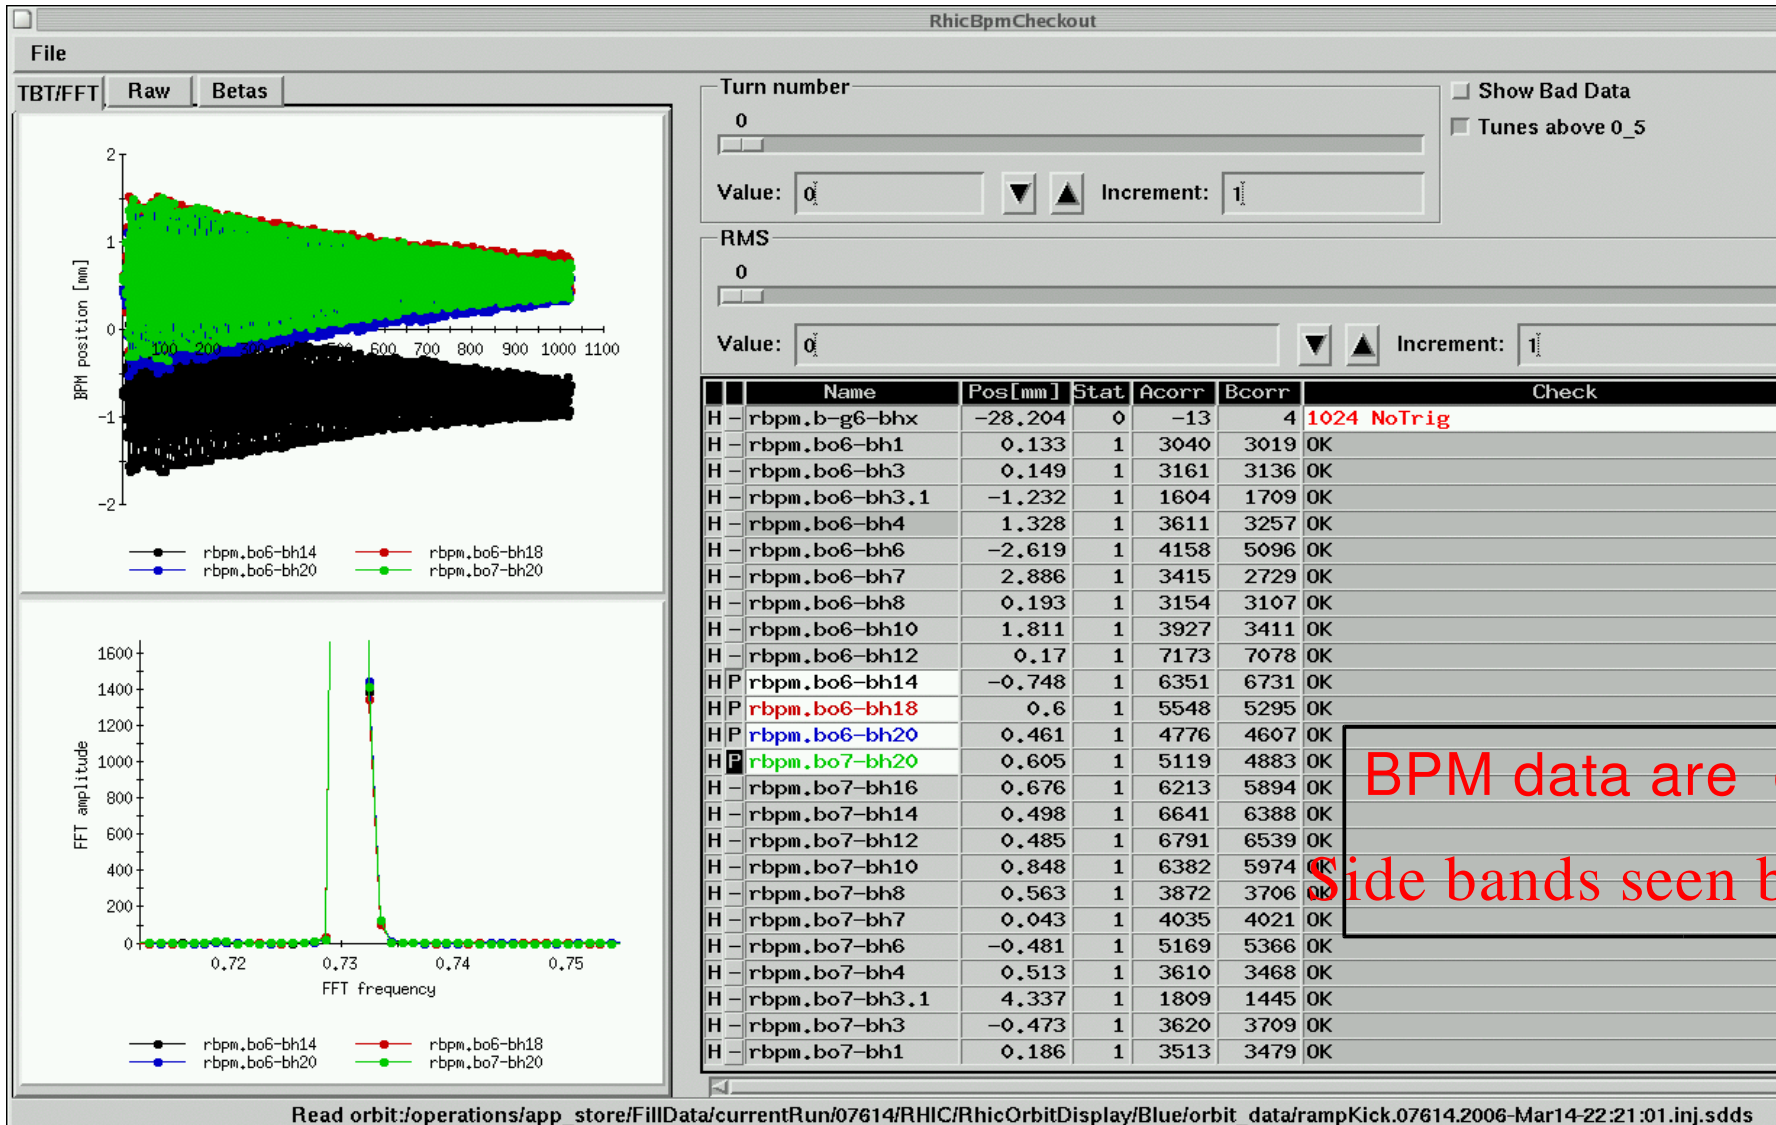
RhicBpmCheckout

File

TBT/FFT Raw Betas

Turn number
0
Value: 0 Increment: 1

Show Bad Data
Tunes above 0_5

RMS
0
Value: 0 Increment: 1

BPM position [mm]
2
1
0
-1
-2
100 200 600 700 800 900 1000 1100

rbpm.bo6-bh14 rbpm.bo6-bh18
rbpm.bo6-bh20 rbpm.bo7-bh20

FFT amplitude
1600
1400
1200
1000
800
600
400
200
0
0.72 0.73 0.74 0.75
FFT frequency

rbpm.bo6-bh14 rbpm.bo6-bh18
rbpm.bo6-bh20 rbpm.bo7-bh20

| | | Name | Pos[mm] | Stat | Acorr | Bcorr | Check |
|---|---|---|---|---|---|---|---|
| H | – | rbpm.b-g6-bhx | -28.204 | 0 | -13 | 4 | 1024 NoTrig |
| H | – | rbpm.bo6-bh1 | 0.133 | 1 | 3040 | 3019 | OK |
| H | – | rbpm.bo6-bh3 | 0.149 | 1 | 3161 | 3136 | OK |
| H | – | rbpm.bo6-bh3.1 | -1.232 | 1 | 1604 | 1709 | OK |
| H | – | rbpm.bo6-bh4 | 1.328 | 1 | 3611 | 3257 | OK |
| H | – | rbpm.bo6-bh6 | -2.619 | 1 | 4158 | 5096 | OK |
| H | – | rbpm.bo6-bh7 | 2.886 | 1 | 3415 | 2729 | OK |
| H | – | rbpm.bo6-bh8 | 0.193 | 1 | 3154 | 3107 | OK |
| H | – | rbpm.bo6-bh10 | 1.811 | 1 | 3927 | 3411 | OK |
| H | – | rbpm.bo6-bh12 | 0.17 | 1 | 7173 | 7078 | OK |
| H | P | rbpm.bo6-bh14 | -0.748 | 1 | 6351 | 6731 | OK |
| H | P | rbpm.bo6-bh18 | 0.6 | 1 | 5548 | 5295 | OK |
| H | P | rbpm.bo6-bh20 | 0.461 | 1 | 4776 | 4607 | OK |
| H | P | rbpm.bo7-bh20 | 0.605 | 1 | 5119 | 4883 | OK |
| H | – | rbpm.bo7-bh16 | 0.676 | 1 | 6213 | 5894 | OK |
| H | – | rbpm.bo7-bh14 | 0.498 | 1 | 6641 | 6388 | OK |
| H | – | rbpm.bo7-bh12 | 0.485 | 1 | 6791 | 6539 | OK |
| H | – | rbpm.bo7-bh10 | 0.848 | 1 | 6382 | 5974 | OK |
| H | – | rbpm.bo7-bh8 | 0.563 | 1 | 3872 | 3706 | OK |
| H | – | rbpm.bo7-bh7 | 0.043 | 1 | 4035 | 4021 | OK |
| H | – | rbpm.bo7-bh6 | -0.481 | 1 | 5169 | 5366 | OK |
| H | – | rbpm.bo7-bh4 | 0.513 | 1 | 3610 | 3468 | OK |
| H | – | rbpm.bo7-bh3.1 | 4.337 | 1 | 1809 | 1445 | OK |
| H | – | rbpm.bo7-bh3 | -0.473 | 1 | 3620 | 3709 | OK |
| H | – | rbpm.bo7-bh1 | 0.186 | 1 | 3513 | 3479 | OK |

BPM data are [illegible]
Side bands seen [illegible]

Read orbit:/operations/app_store/FillData/currentRun/07614/RHIC/RhicOrbitDisplay/Blue/orbit_data/rampKick.07614.2006-Mar14-22:21:01.inj.sdds